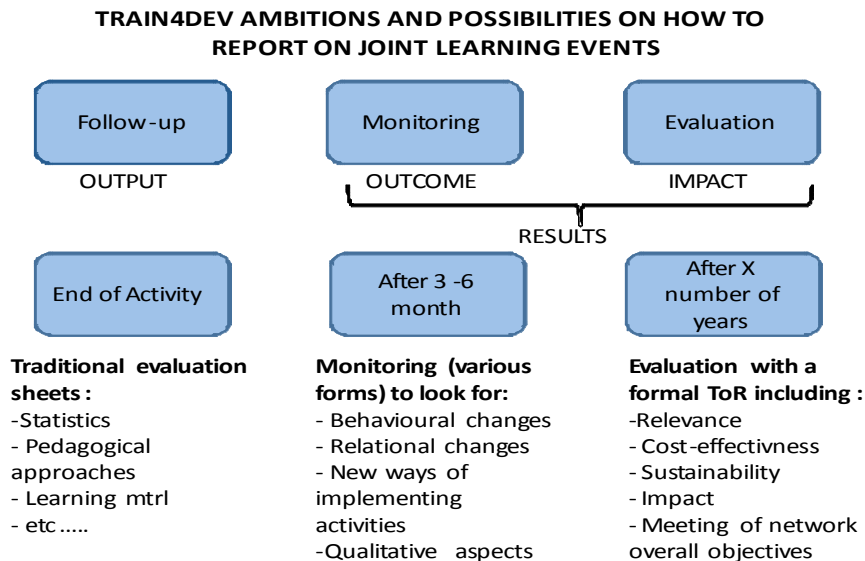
TRAIN4DEV AMBITIONS AND POSSIBILITIES ON HOW TO REPORT ON JOINT LEARNING EVENTS

Follow-up

Monitoring

Evaluation

OUTPUT

OUTCOME

IMPACT

RESULTS

End of Activity

After 3 -6 month

After X number of years

Traditional evaluation sheets :
-Statistics
- Pedagogical approaches
- Learning mtrl
- etc.....

Monitoring (various forms) to look for:
- Behavioural changes
- Relational changes
- New ways of implementing activities
-Qualitative aspects

Evaluation with a formal ToR including :
-Relevance
- Cost-effectivness
- Sustainability
- Impact
- Meeting of network overall objectives